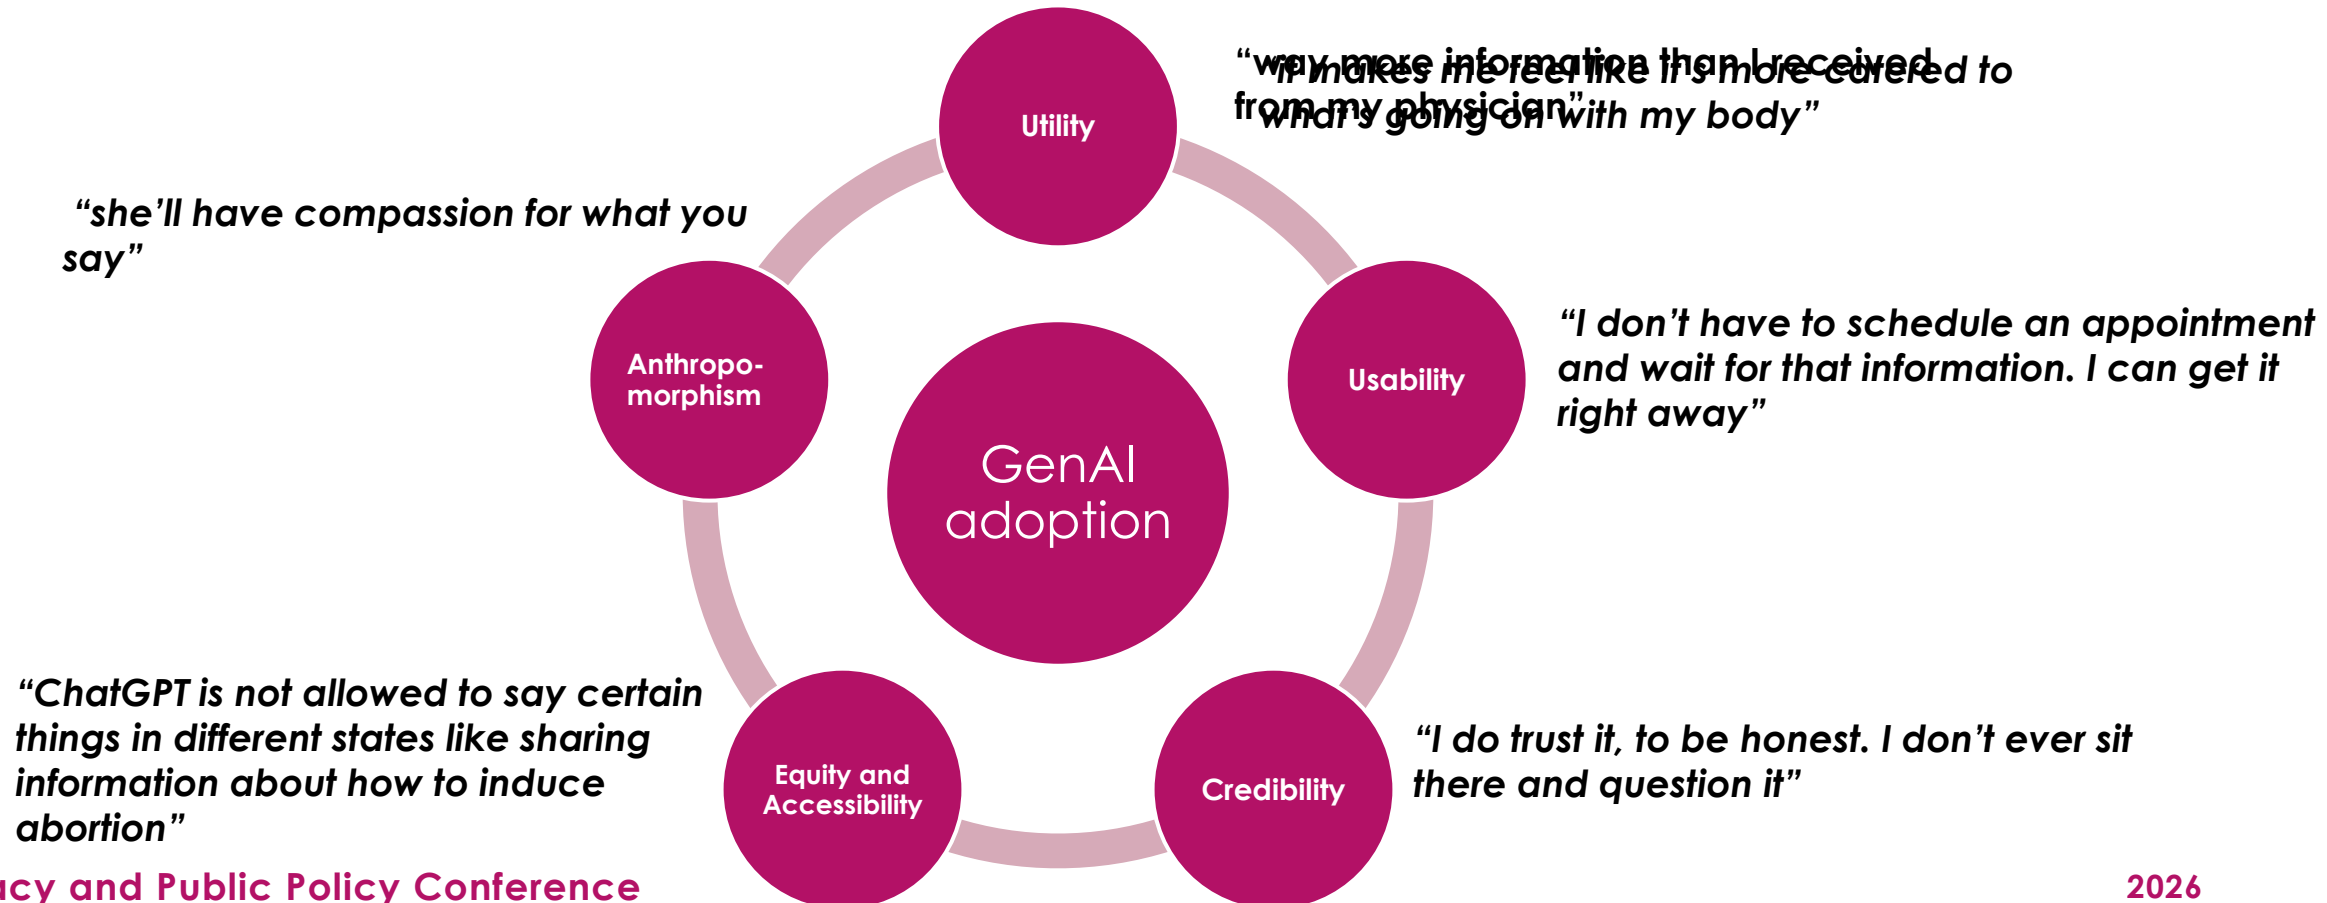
“way more information than I received from my physician”

“it makes me feel like it’s more catered to what’s going on with my body”

Utility

“she’ll have compassion for what you say”

Anthropo-morphism

GenAI adoption

Usability

“I don’t have to schedule an appointment and wait for that information. I can get it right away”

“ChatGPT is not allowed to say certain things in different states like sharing information about how to induce abortion”

Equity and Accessibility

Credibility

“I do trust it, to be honest. I don’t ever sit there and question it”

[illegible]cy and Public Policy Conference

2026